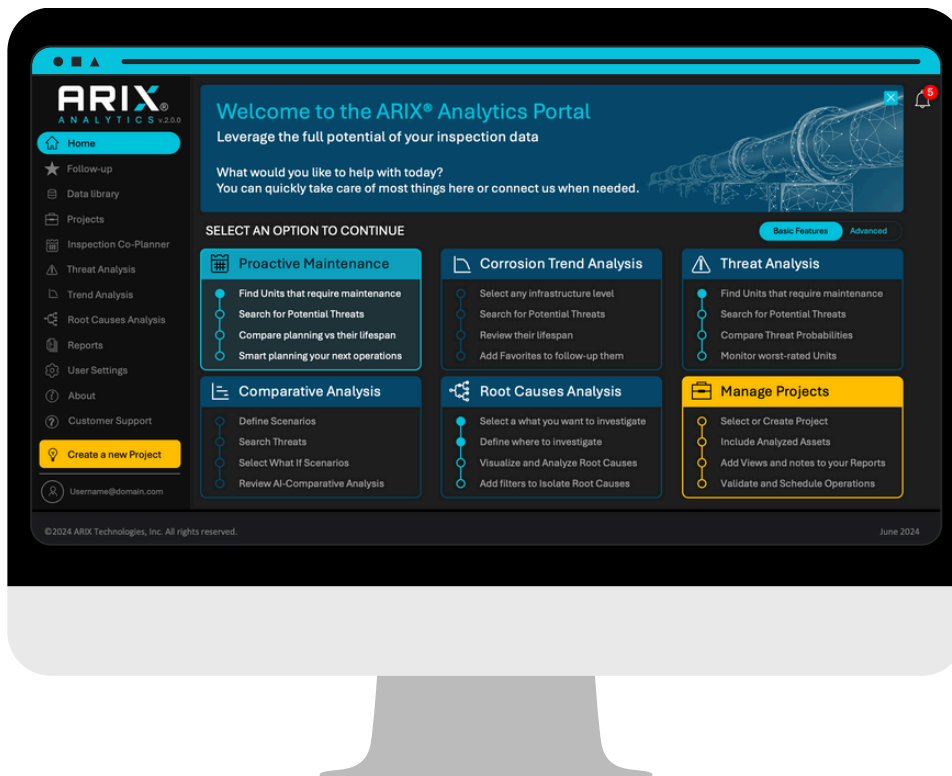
ARIX®
ANALYTICS v.2.0.0

Home
Follow-up
Data library
Projects
Inspection Co-Planner
Threat Analysis
Trend Analysis
Root Causes Analysis
Reports
User Settings
About
Customer Support
Create a new Project
Username@domain.com

Welcome to the ARIX® Analytics Portal
Leverage the full potential of your inspection data

What would you like to help with today?
You can quickly take care of most things here or connect us when needed.

5

SELECT AN OPTION TO CONTINUE

Basic Features Advanced

Proactive Maintenance
Find Units that require maintenance
Search for Potential Threats
Compare planning vs their lifespan
Smart planning your next operations

Corrosion Trend Analysis
Select any infrastructure level
Search for Potential Threats
Review their lifespan
Add Favorites to follow-up them

Threat Analysis
Find Units that require maintenance
Search for Potential Threats
Compare Threat Probabilities
Monitor worst-rated Units

Comparative Analysis
Define Scenarios
Search Threats
Select What If Scenarios
Review AI-Comparative Analysis

Root Causes Analysis
Select a what you want to investigate
Define where to investigate
Visualize and Analyze Root Causes
Add filters to Isolate Root Causes

Manage Projects
Select or Create Project
Include Analyzed Assets
Add Views and notes to your Reports
Validate and Schedule Operations

©2024 ARIX Technologies, Inc. All rights reserved.
June 2024